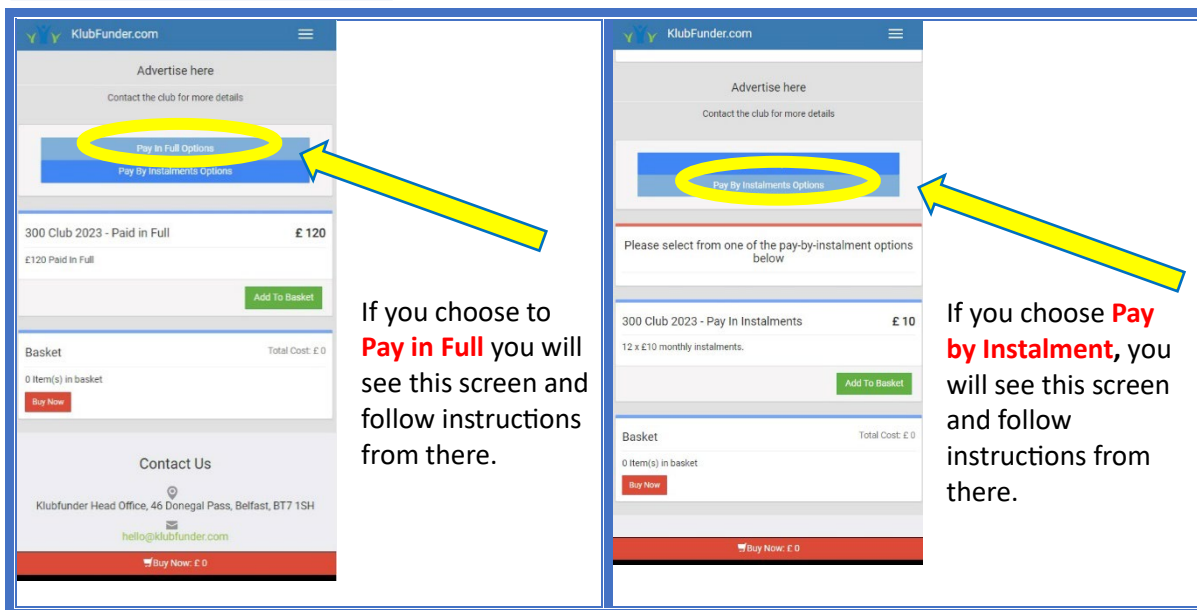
KlubFunder.com

Advertise here

Contact the club for more details

Pay In Full Options

Pay By Instalments Options

300 Club 2023 - Paid in Full £ 120

£120 Paid In Full

Add To Basket

Basket Total Cost: £ 0

0 Item(s) in basket

Buy Now

Contact Us

Klubfunder Head Office, 46 Donegal Pass, Belfast, BT7 1SH

hello@klubfunder.com

Buy Now: £ 0

If you choose to Pay in Full you will see this screen and follow instructions from there.

KlubFunder.com

Advertise here

Contact the club for more details

Pay By Instalments Options

Please select from one of the pay-by-instalment options below

300 Club 2023 - Pay In Instalments £ 10

12 x £10 monthly instalments.

Add To Basket

Basket Total Cost: £ 0

0 Item(s) in basket

Buy Now

Buy Now: £ 0

If you choose Pay by Instalment, you will see this screen and follow instructions from there.